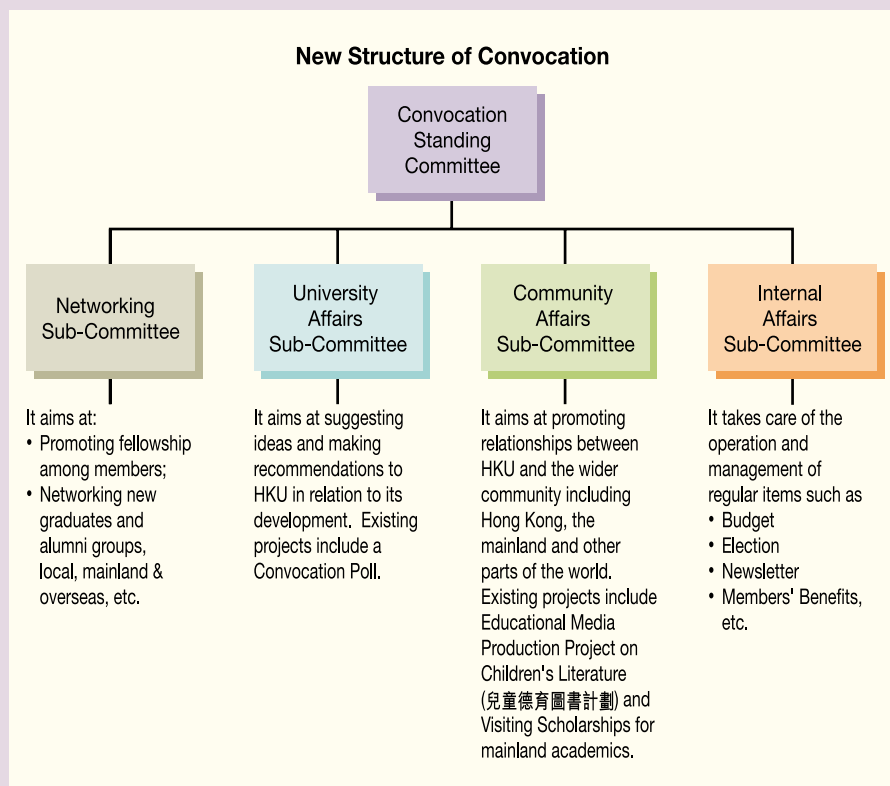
New Structure of Convocation

Convocation Standing Committee

Networking Sub-Committee

University Affairs Sub-Committee

Community Affairs Sub-Committee

Internal Affairs Sub-Committee

It aims at:
• Promoting fellowship among members;
• Networking new graduates and alumni groups, local, mainland & overseas, etc.

It aims at suggesting ideas and making recommendations to HKU in relation to its development. Existing projects include a Convocation Poll.

It aims at promoting relationships between HKU and the wider community including Hong Kong, the mainland and other parts of the world. Existing projects include Educational Media Production Project on Children's Literature (兒童德育圖書計劃) and Visiting Scholarships for mainland academics.

It takes care of the operation and management of regular items such as
• Budget
• Election
• Newsletter
• Members' Benefits, etc.